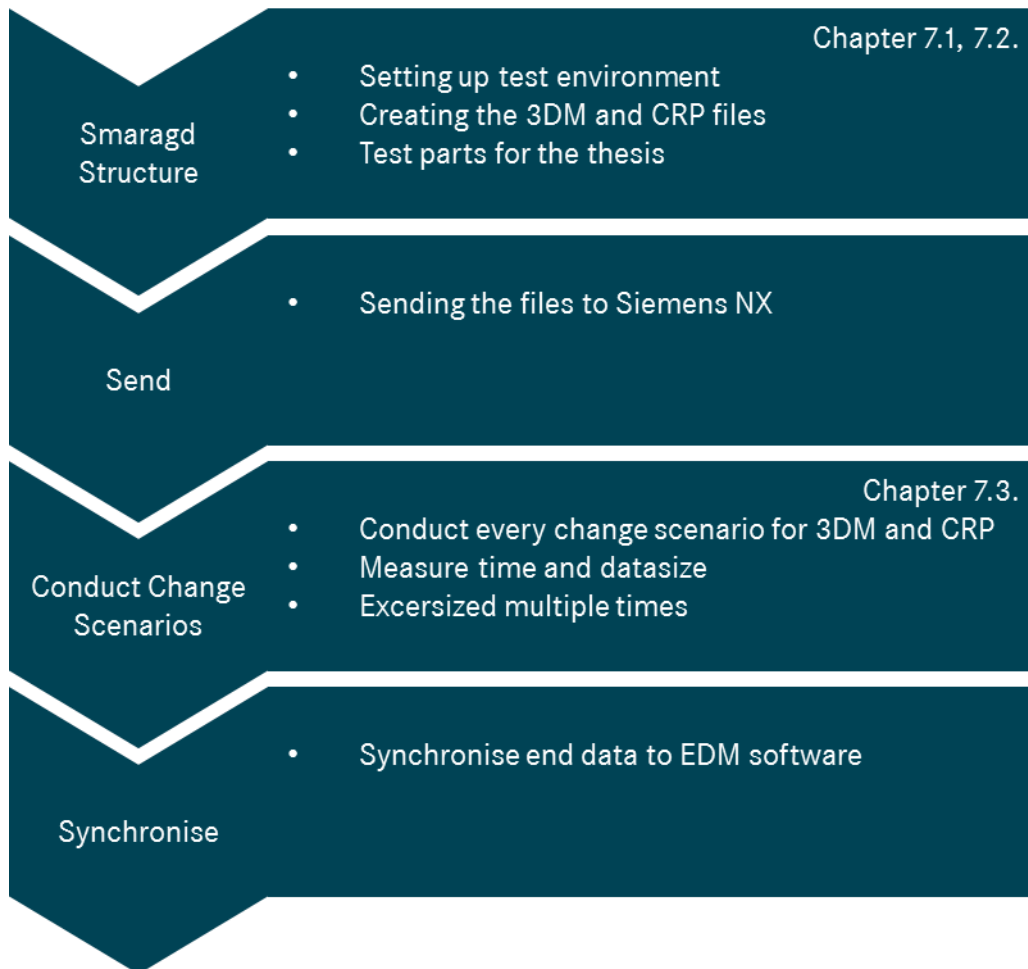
Smaragd Structure

Chapter 7.1, 7.2.

- Setting up test environment
- Creating the 3DM and CRP files
- Test parts for the thesis

Send

- Sending the files to Siemens NX

Conduct Change Scenarios

Chapter 7.3.

- Conduct every change scenario for 3DM and CRP
- Measure time and datasize
- Excersized multiple times

Synchronise

- Synchronise end data to EDM software